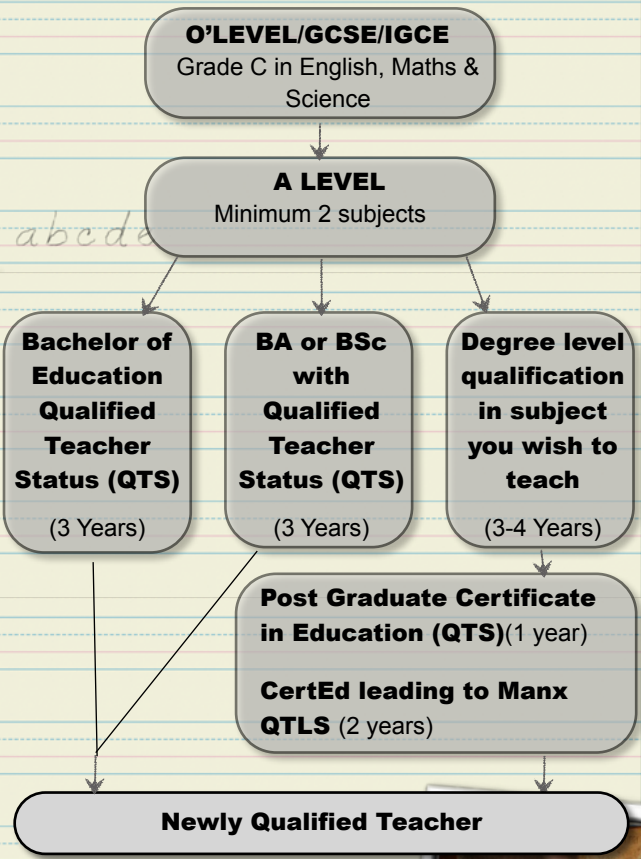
O'LEVEL/GCSE/IGCE
Grade C in English, Maths & Science

A LEVEL
Minimum 2 subjects

abcde

Bachelor of Education Qualified Teacher Status (QTS)

(3 Years)

BA or BSc with Qualified Teacher Status (QTS)

(3 Years)

Degree level qualification in subject you wish to teach

(3-4 Years)

Post Graduate Certificate in Education (QTS)(1 year)

CertEd leading to Manx QTLS (2 years)

Newly Qualified Teacher